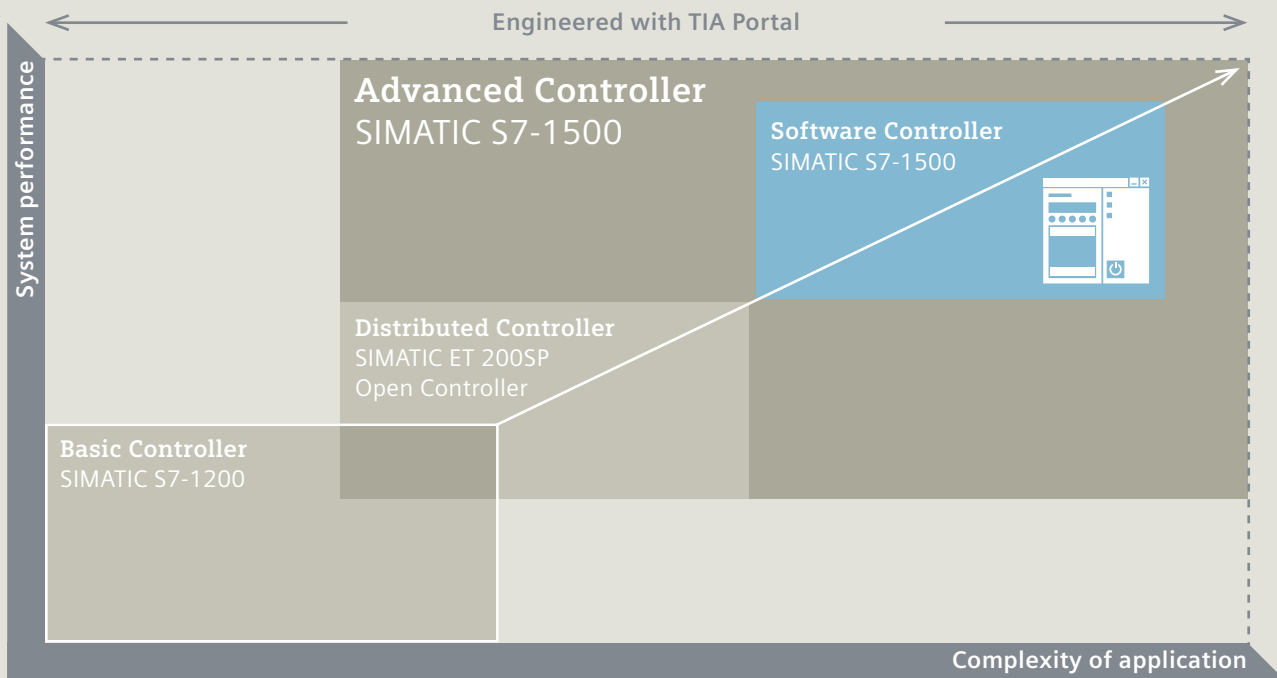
Engineered with TIA Portal

System performance

Advanced Controller
SIMATIC S7-1500

Software Controller
SIMATIC S7-1500

Distributed Controller
SIMATIC ET 200SP
Open Controller

Basic Controller
SIMATIC S7-1200

Complexity of application